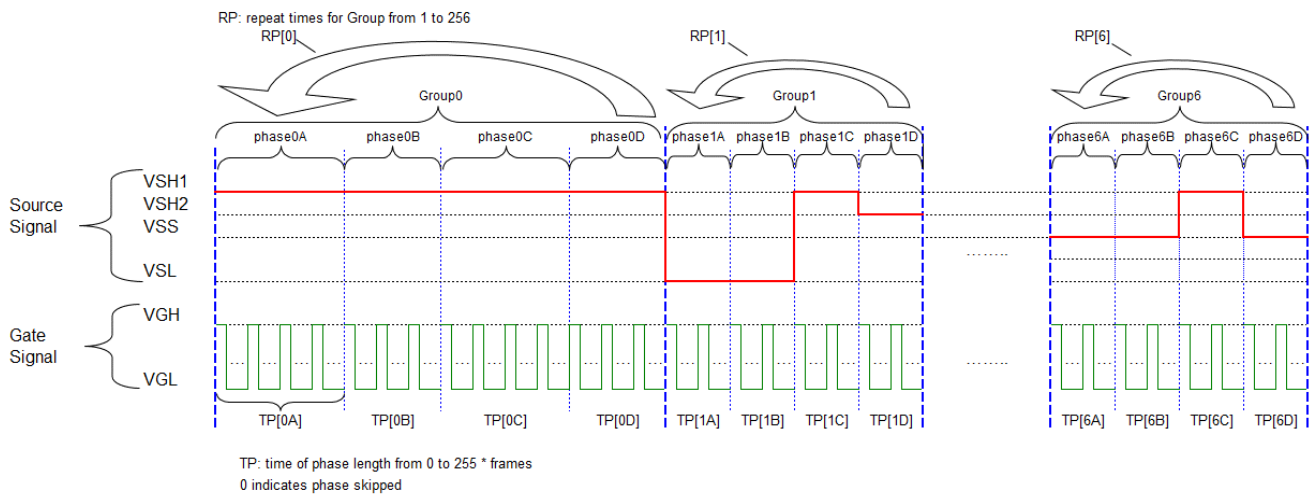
RP: repeat times for Group from 1 to 256

RP[0]

RP[1]

RP[6]

Group0

Group1

Group6

phase0A phase0B phase0C phase0D phase1A phase1B phase1C phase1D phase6A phase6B phase6C phase6D

Source Signal

VSH1
VSH2
VSS
VSL

Gate Signal

VGH
VGL

TP[0A] TP[0B] TP[0C] TP[0D] TP[1A] TP[1B] TP[1C] TP[1D] TP[6A] TP[6B] TP[6C] TP[6D]

TP: time of phase length from 0 to 255 * frames
0 indicates phase skipped